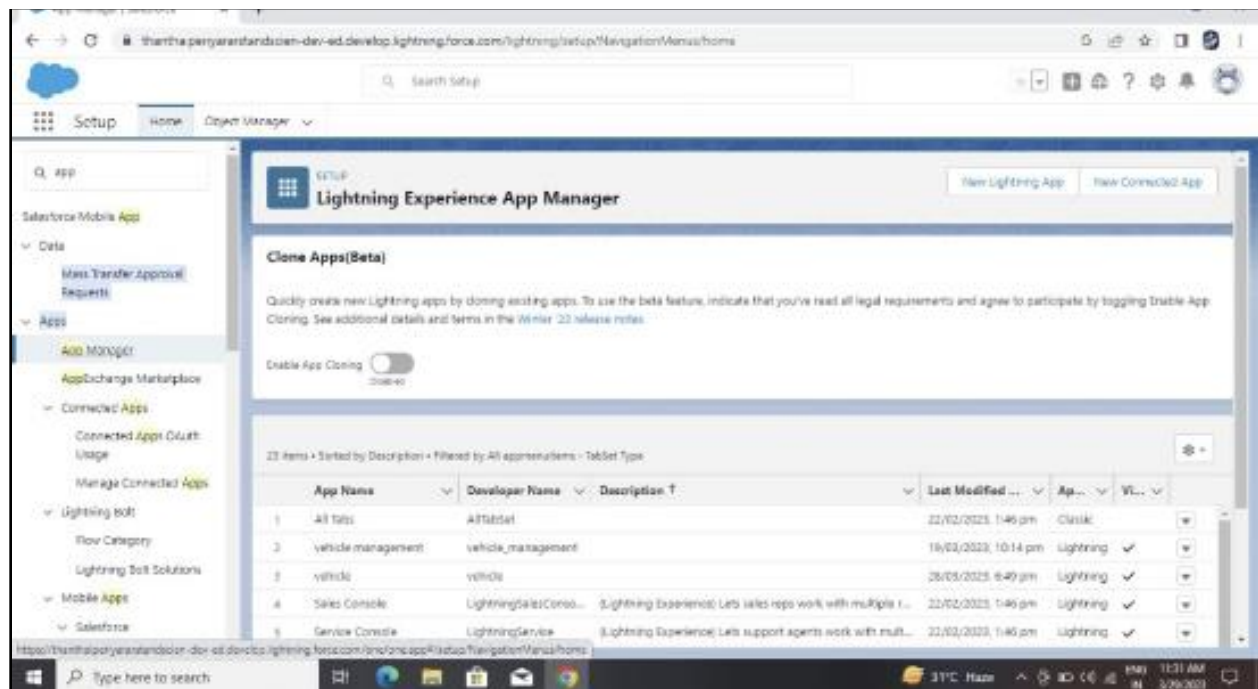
thanthaperiyarstandsolen-dev-ed.develop.lightning.force.com/lightning/setup/NavigationMenus/home

Search Setup

Setup Home Object Manager

Q app

Salesforce Mobile App

Data

Mass Transfer Approval Requests

Apps

App Manager

AppExchange Marketplace

Connected Apps

Connected Apps OAuth Usage

Manage Connected Apps

Lightning Bolt

Flow Category

Lightning Bolt Solutions

Mobile Apps

Salesforce

SETUP

Lightning Experience App Manager

New Lightning App New Connected App

Clone Apps(Beta)

Quickly create new Lightning apps by cloning existing apps. To use the beta feature, indicate that you've read all legal requirements and agree to participate by toggling Enable App Cloning. See additional details and terms in the Winter '22 release notes.

Enable App Cloning Disabled

23 items • Sorted by Description • Filtered by All appmenuitems - TabSet Type

| | App Name | Developer Name | Description ↑ | Last Modified ... | Ap... | Vi... |
|---|---|---|---|---|---|---|
| 1 | All Tabs | AllTabSet | | 22/02/2023, 1:46 pm | Classic | |
| 2 | vehicle management | vehicle_management | | 19/03/2023, 10:14 pm | Lightning | ✓ |
| 3 | vehicle | vehicle | | 28/03/2023, 6:49 pm | Lightning | ✓ |
| 4 | Sales Console | LightningSalesConso... | (Lightning Experience) Lets sales reps work with multiple r... | 22/02/2023, 1:46 pm | Lightning | ✓ |
| 5 | Service Console | LightningService | (Lightning Experience) Lets support agents work with mult... | 22/02/2023, 1:46 pm | Lightning | ✓ |

https://thanthaiperiyarstandsolen-dev-ed.develop.lightning.force.com/one/one.app#/setup/NavigationMenus/home

Type here to search

31°C Haze ENG IN 11:31 AM 3/29/2023